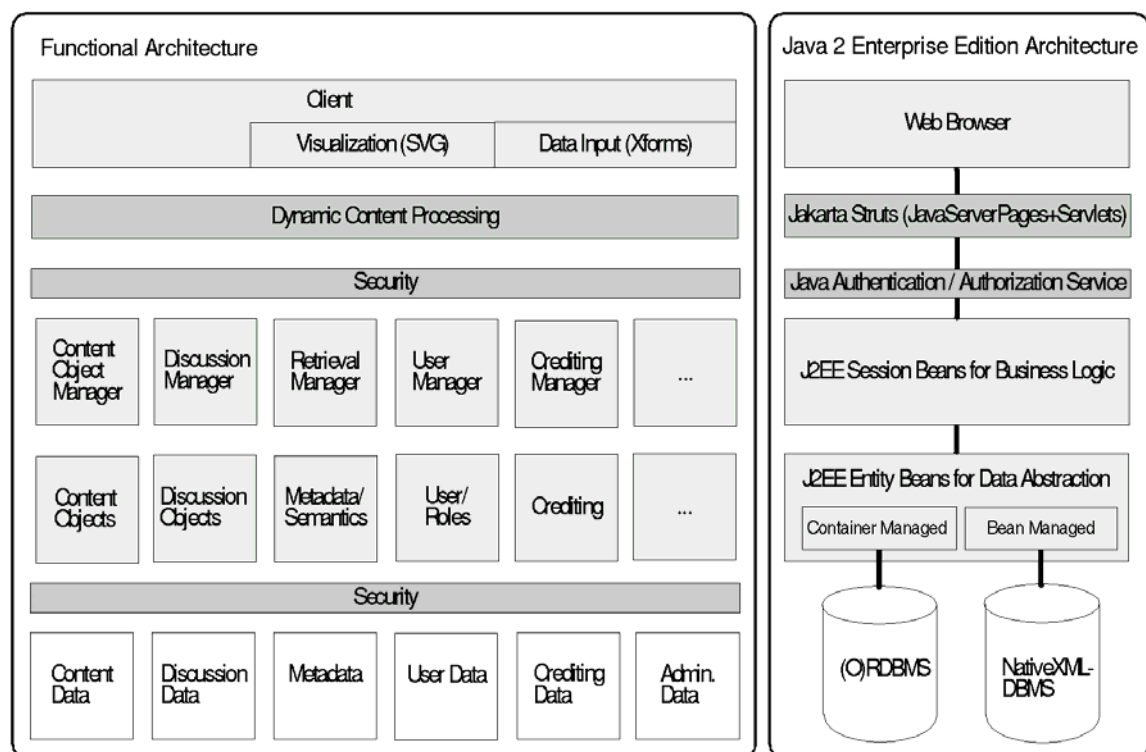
Functional Architecture

Client

Visualization (SVG)

Data Input (Xforms)

Dynamic Content Processing

Security

Content Object Manager

Discussion Manager

Retrieval Manager

User Manager

Crediting Manager

...

Content Objects

Discussion Objects

Metadata/ Semantics

User/ Roles

Crediting

...

Security

Content Data

Discussion Data

Metadata

User Data

Crediting Data

Admin. Data

Java 2 Enterprise Edition Architecture

Web Browser

Jakarta Struts (JavaServerPages+Servlets)

Java Authentication / Authorization Service

J2EE Session Beans for Business Logic

J2EE Entity Beans for Data Abstraction

Container Managed

Bean Managed

(O)RDBMS

NativeXML-DBMS